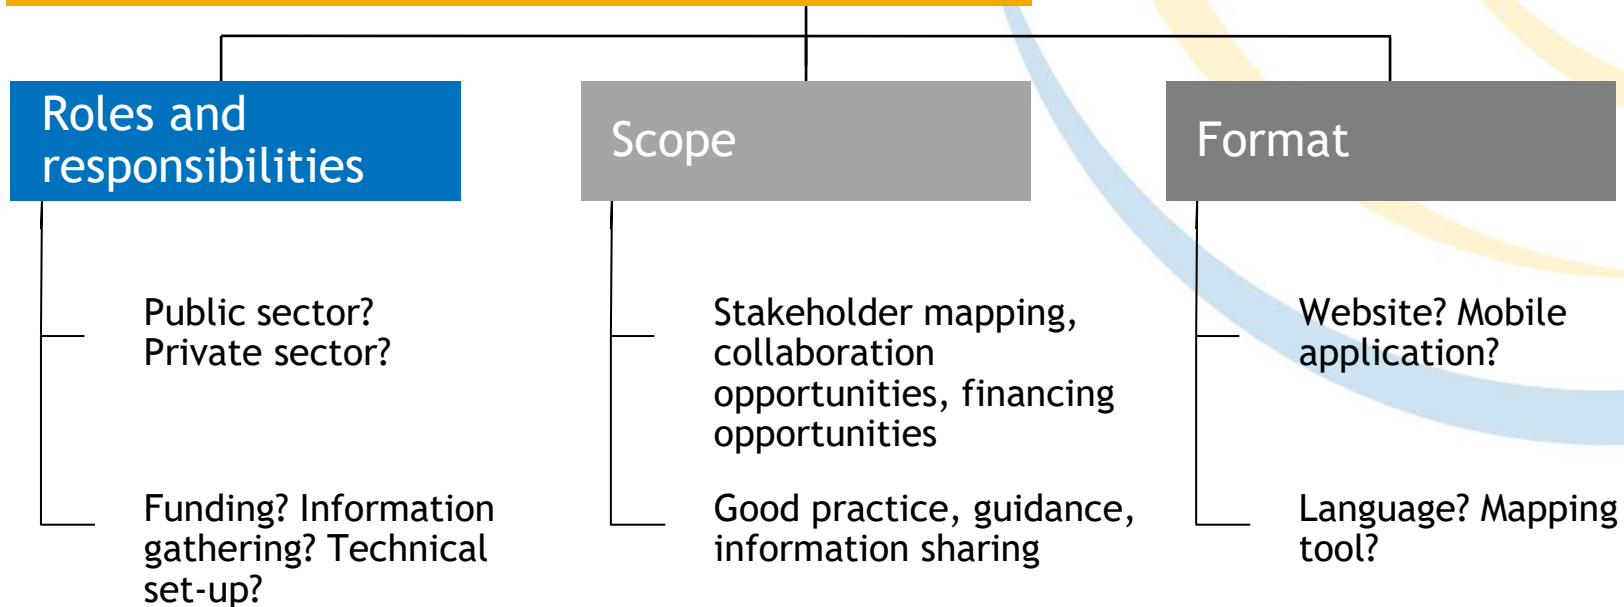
Roles and responsibilities

Public sector? Private sector?

Funding? Information gathering? Technical set-up?

Scope

Stakeholder mapping, collaboration opportunities, financing opportunities

Good practice, guidance, information sharing

Format

Website? Mobile application?

Language? Mapping tool?